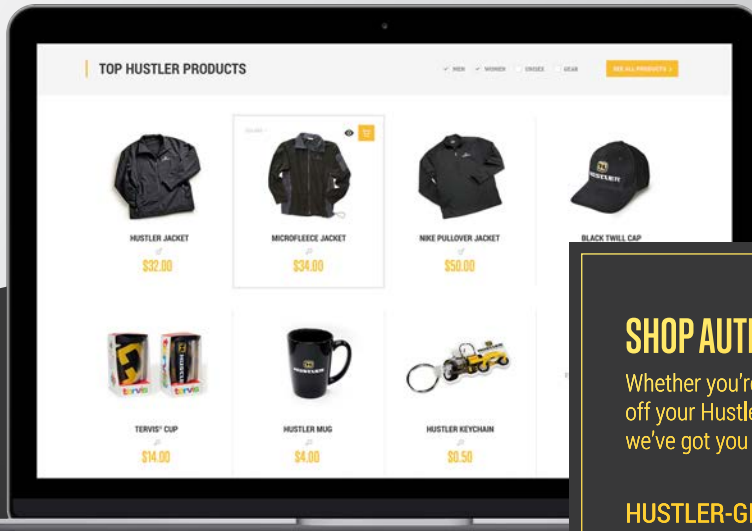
TOP HUSTLER PRODUCTS

MEN WOMEN UNISEX GEAR SEE ALL PRODUCTS >

HUSTLER JACKET
$32.00

MICROFLEECE JACKET
$34.00

NIKE PULLOVER JACKET
$50.00

BLACK TWILL CAP

TERVIS® CUP
$14.00

HUSTLER MUG
$4.00

HUSTLER KEYCHAIN
$0.50

SHOP AUTH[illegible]

Whether you're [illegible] off your Hustle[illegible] we've got you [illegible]

HUSTLER-G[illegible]